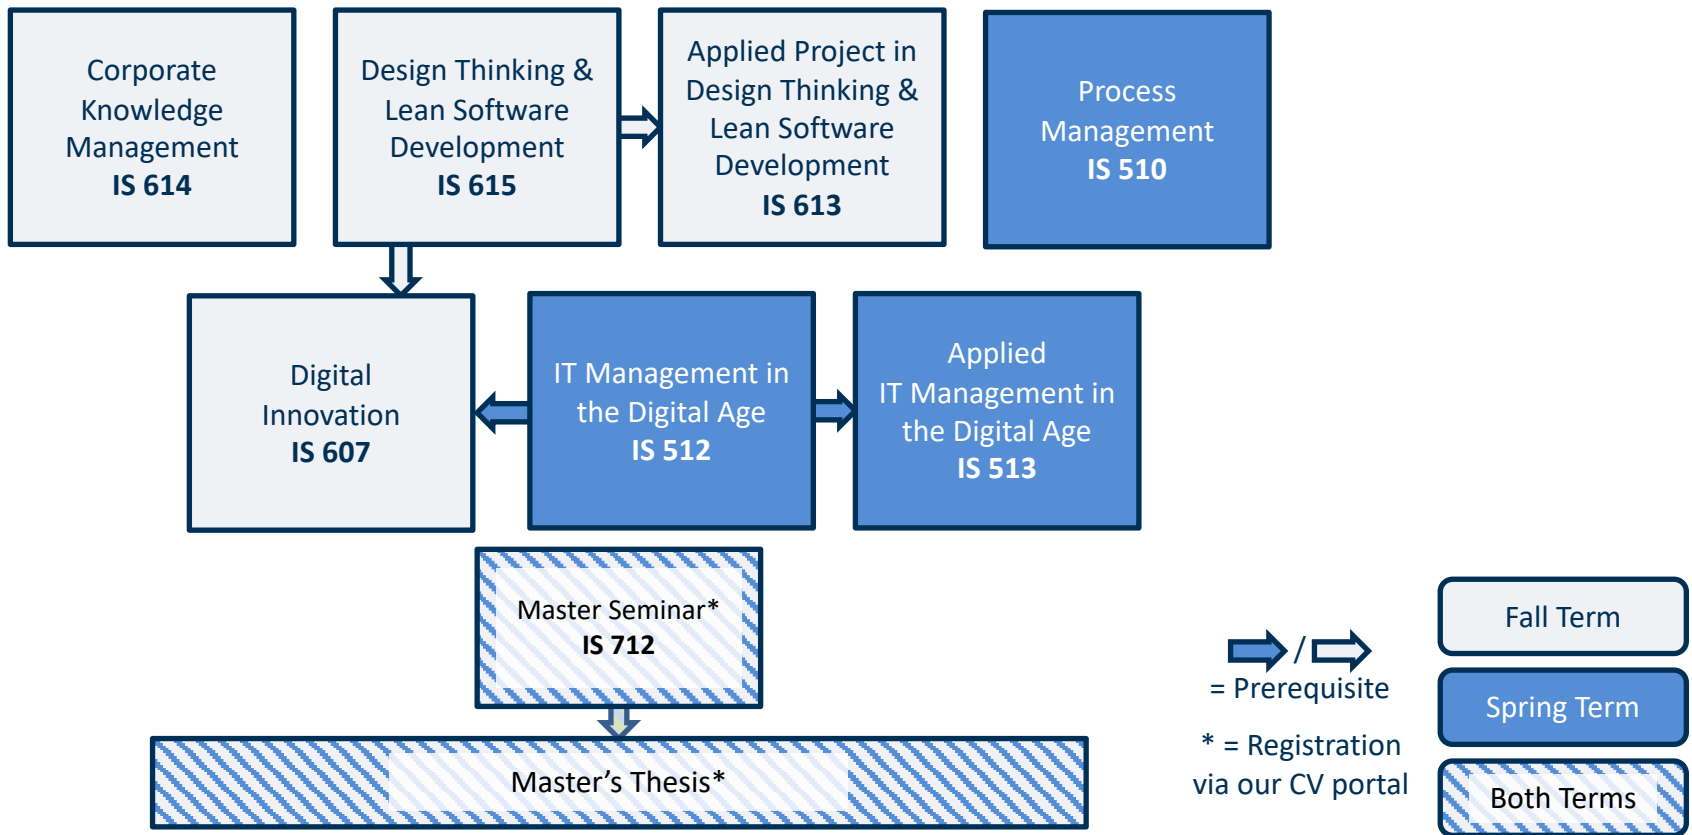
Corporate Knowledge Management
**IS 614**

Design Thinking & Lean Software Development
**IS 615**

Applied Project in Design Thinking & Lean Software Development
**IS 613**

Process Management
**IS 510**

Digital Innovation
**IS 607**

IT Management in the Digital Age
**IS 512**

Applied IT Management in the Digital Age
**IS 513**

Master Seminar*
**IS 712**

Master’s Thesis*

/ = Prerequisite

* = Registration via our CV portal

Fall Term

Spring Term

Both Terms